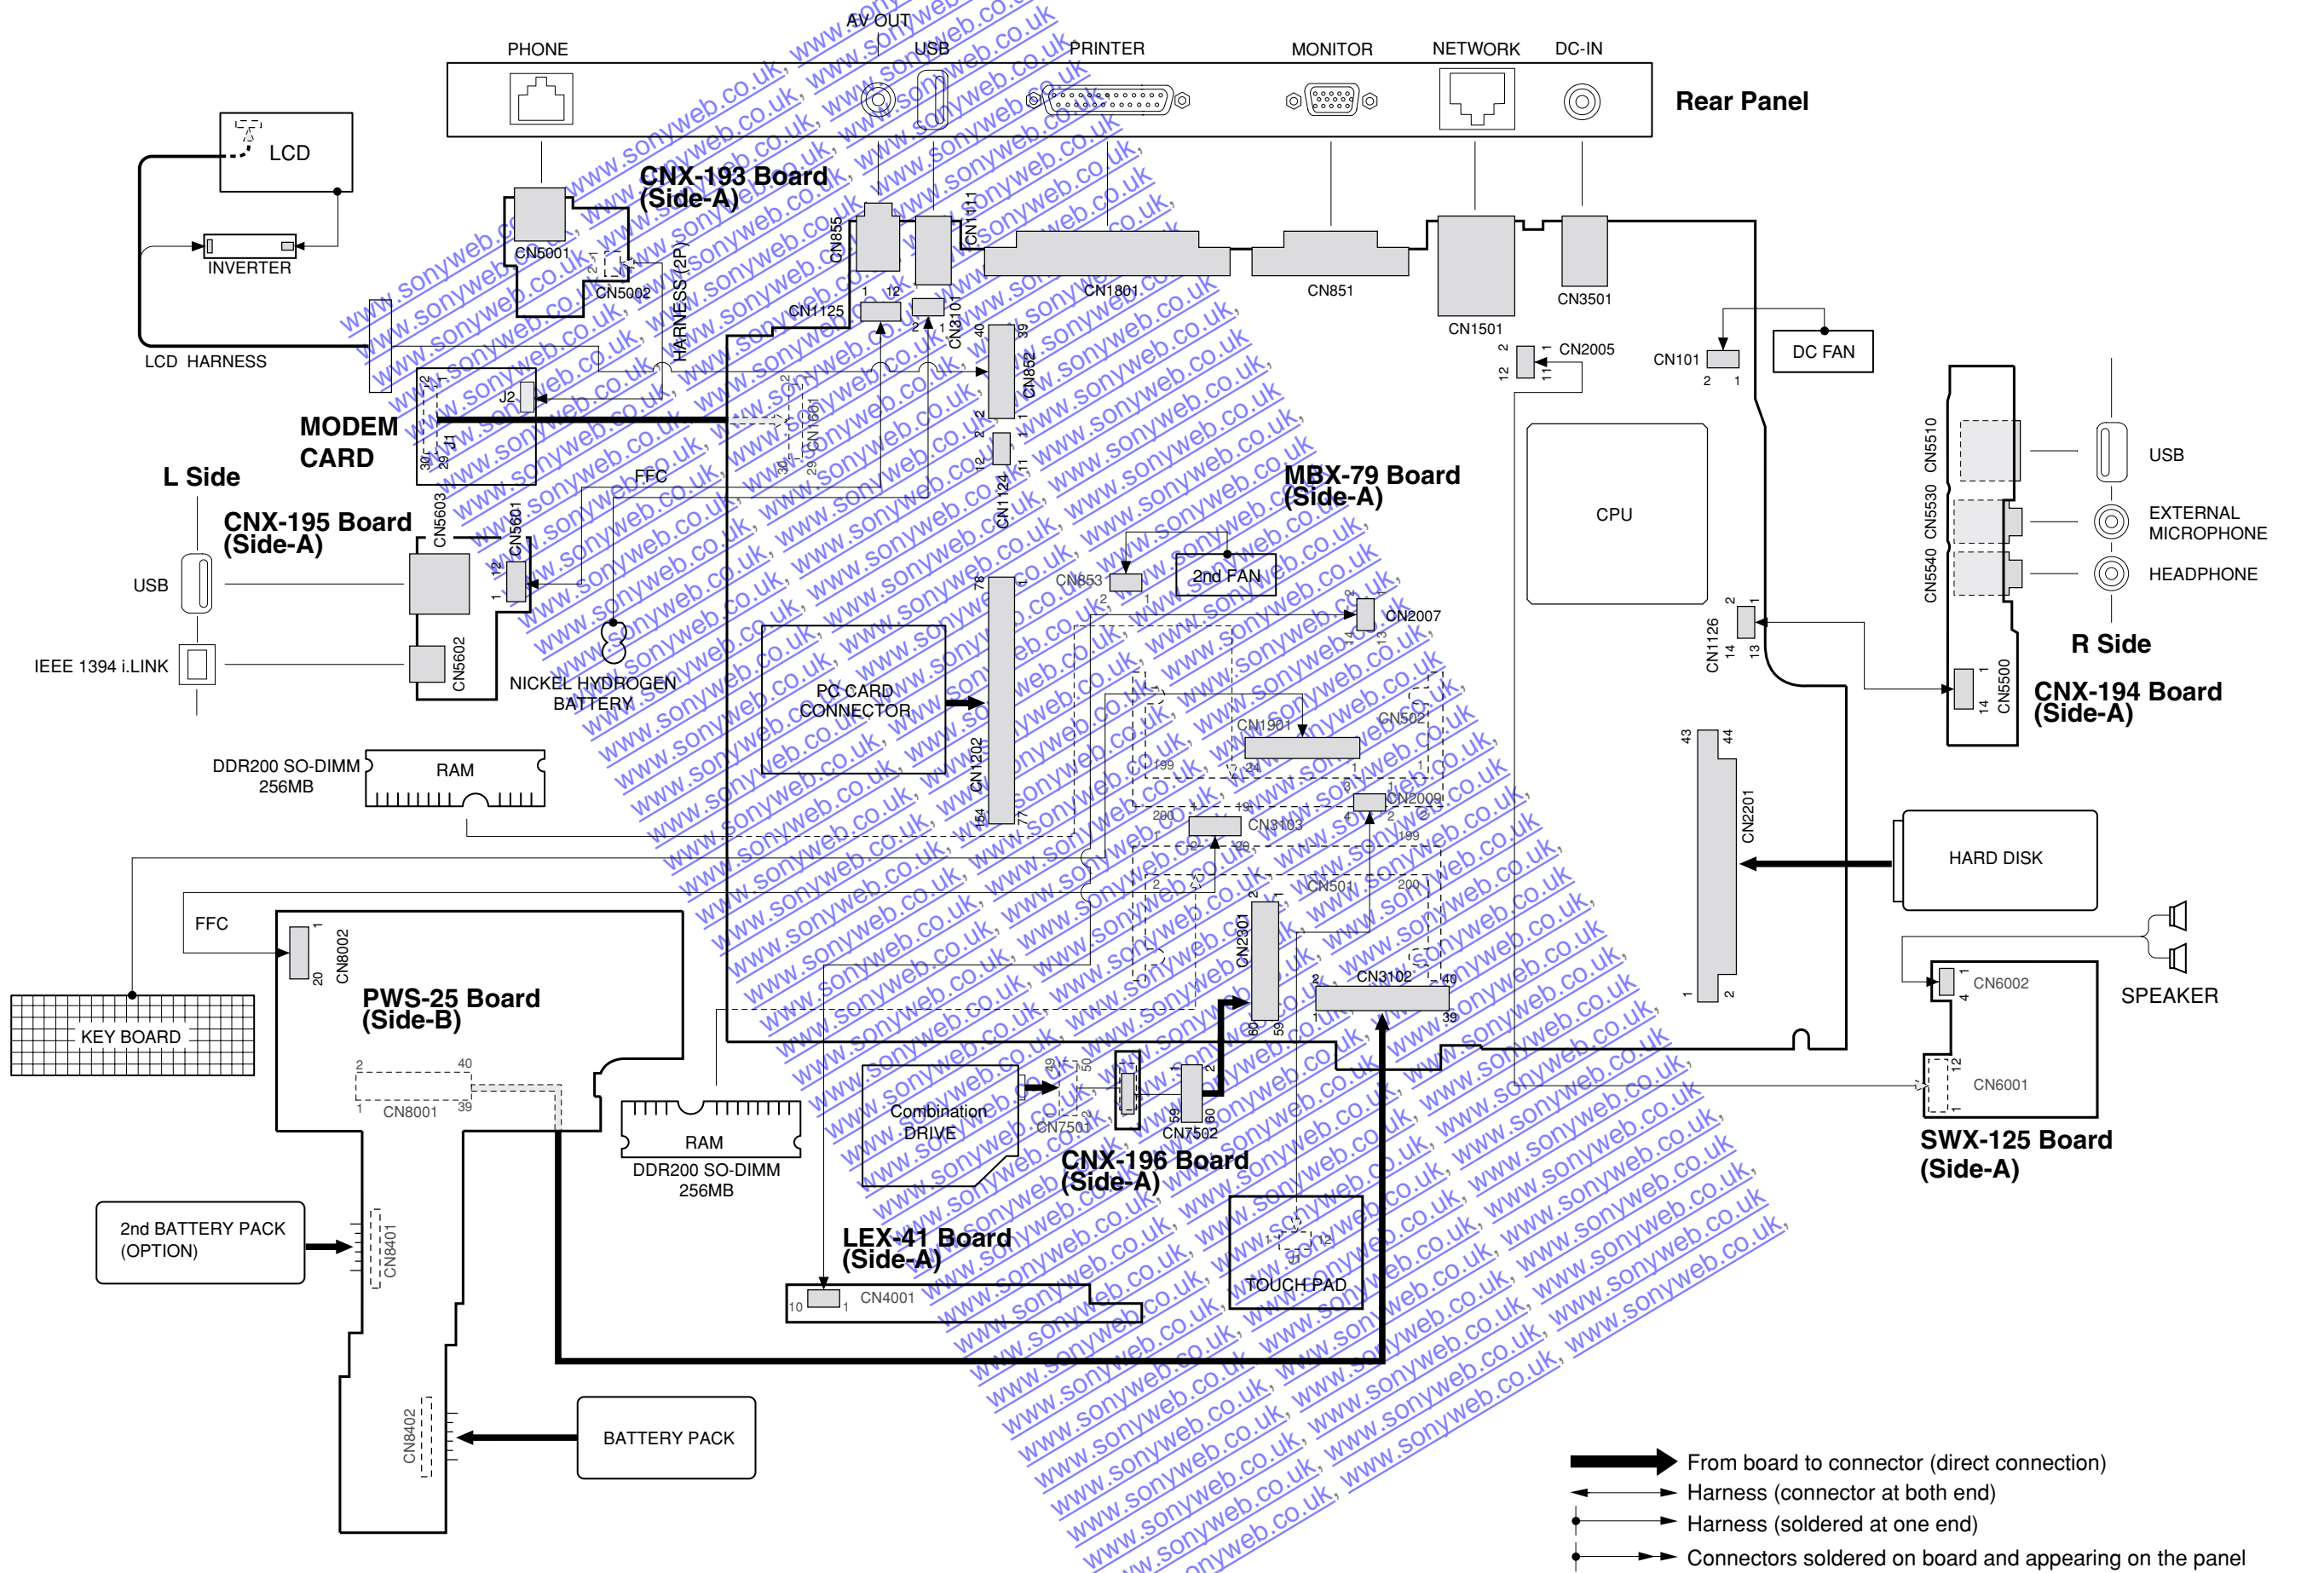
PHONE
AV OUT
USB
PRINTER
MONITOR
NETWORK
DC-IN
Rear Panel

LCD
INVERTER
LCD HARNESS

CNX-193 Board
(Side-A)

CN5001
CN5002
HARNESS (2P)
CN855
CN1111
CN1125
CN3101
CN1801
CN851
CN1501
CN3501
CN2005
CN101
DC FAN

MODEM
CARD
J2
J1
CN1501
CN852
CN1124

L Side
CNX-195 Board
(Side-A)
USB
IEEE 1394 i.LINK
CN5603
CN5601
CN5602
FFC
NICKEL HYDROGEN
BATTERY

MBX-79 Board
(Side-A)
CPU
CN853
2nd FAN
CN2007
CN1126
PC CARD
CONNECTOR
CN1202
CN1901
CN502
CN2009
CN3103
CN501
CN2301
CN3102
CN2201

USB
EXTERNAL
MICROPHONE
HEADPHONE
CN5510
CN5530
CN5540
R Side
CN5500
CNX-194 Board
(Side-A)

DDR200 SO-DIMM
256MB
RAM

HARD DISK

FFC
CN8002
PWS-25 Board
(Side-B)
KEY BOARD
CN8001

SPEAKER
CN6002
CN6001
SWX-125 Board
(Side-A)

Combination
DRIVE
CN7501
CN7502
CNX-196 Board
(Side-A)
RAM
DDR200 SO-DIMM
256MB

2nd BATTERY PACK
(OPTION)
CN8401
LEX-41 Board
(Side-A)
CN4001
TOUCH PAD
CN8402
BATTERY PACK

From board to connector (direct connection)
Harness (connector at both end)
Harness (soldered at one end)
Connectors soldered on board and appearing on the panel

www.sonyweb.co.uk